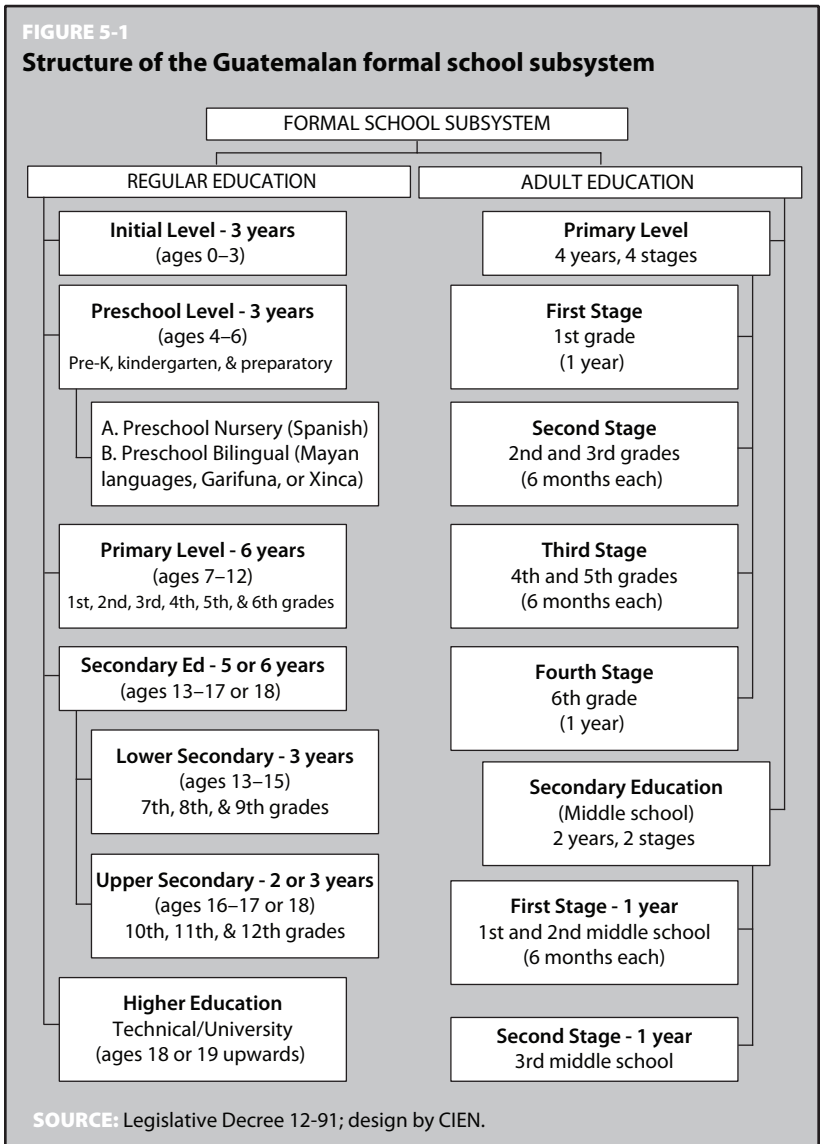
FIGURE 5-1
Structure of the Guatemalan formal school subsystem

FORMAL SCHOOL SUBSYSTEM

REGULAR EDUCATION

Initial Level - 3 years
(ages 0–3)

Preschool Level - 3 years
(ages 4–6)
Pre-K, kindergarten, & preparatory

A. Preschool Nursery (Spanish)
B. Preschool Bilingual (Mayan languages, Garifuna, or Xinca)

Primary Level - 6 years
(ages 7–12)
1st, 2nd, 3rd, 4th, 5th, & 6th grades

Secondary Ed - 5 or 6 years
(ages 13–17 or 18)

Lower Secondary - 3 years
(ages 13–15)
7th, 8th, & 9th grades

Upper Secondary - 2 or 3 years
(ages 16–17 or 18)
10th, 11th, & 12th grades

Higher Education
Technical/University
(ages 18 or 19 upwards)

ADULT EDUCATION

Primary Level
4 years, 4 stages

First Stage
1st grade
(1 year)

Second Stage
2nd and 3rd grades
(6 months each)

Third Stage
4th and 5th grades
(6 months each)

Fourth Stage
6th grade
(1 year)

Secondary Education
(Middle school)
2 years, 2 stages

First Stage - 1 year
1st and 2nd middle school
(6 months each)

Second Stage - 1 year
3rd middle school

SOURCE: Legislative Decree 12-91; design by CIEN.